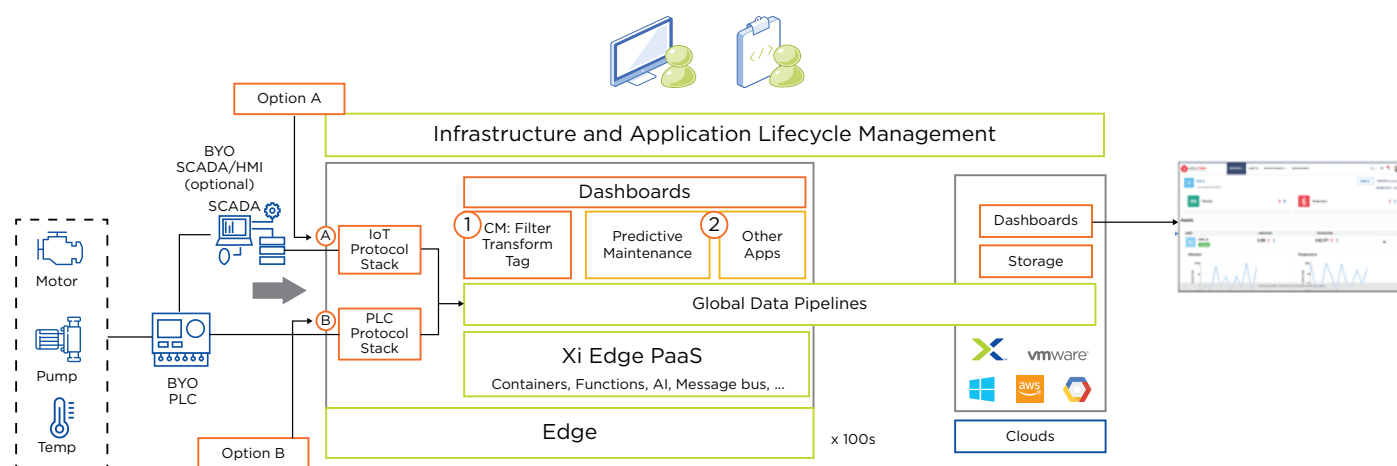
Option A

Infrastructure and Application Lifecycle Management

BYO SCADA/HMI (optional)

SCADA

Motor

Pump

Temp

BYO PLC

A

B

IoT Protocol Stack

PLC Protocol Stack

Dashboards

1 CM: Filter Transform Tag

Predictive Maintenance

2 Other Apps

Global Data Pipelines

Xi Edge PaaS

Containers, Functions, AI, Message bus, ...

Edge

x 100s

Dashboards

Storage

vmware

aws

Clouds

Option B